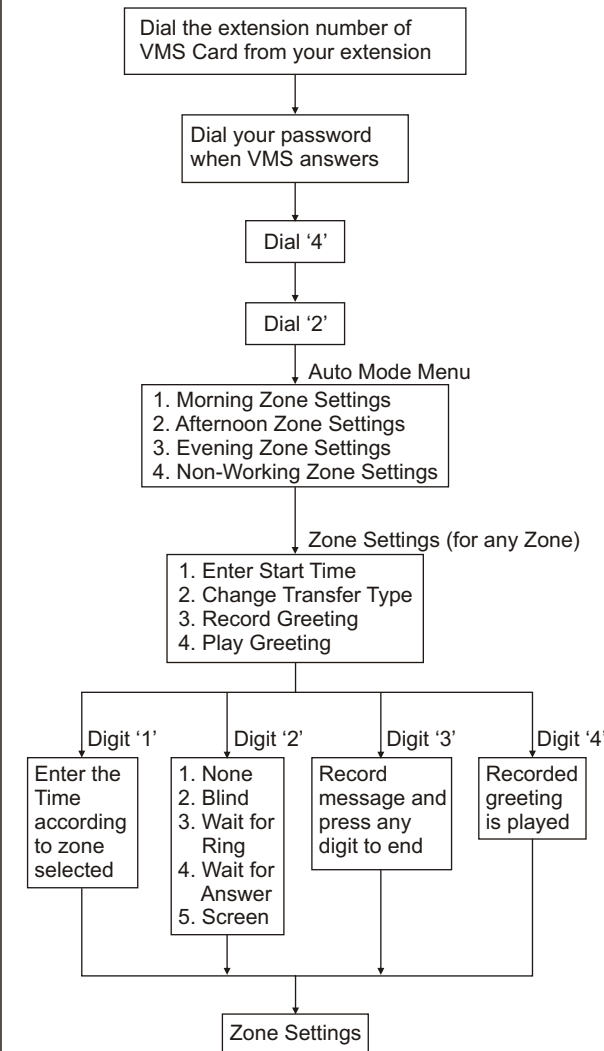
Dial the extension number of VMS Card from your extension

Dial your password when VMS answers

Dial '4'

Dial '2'

Auto Mode Menu

1. Morning Zone Settings
2. Afternoon Zone Settings
3. Evening Zone Settings
4. Non-Working Zone Settings

Zone Settings (for any Zone)

1. Enter Start Time
2. Change Transfer Type
3. Record Greeting
4. Play Greeting

Digit '1'

Enter the Time according to zone selected

Digit '2'

1. None
2. Blind
3. Wait for Ring
4. Wait for Answer
5. Screen

Digit '3'

Record message and press any digit to end

Digit '4'

Recorded greeting is played

Zone Settings